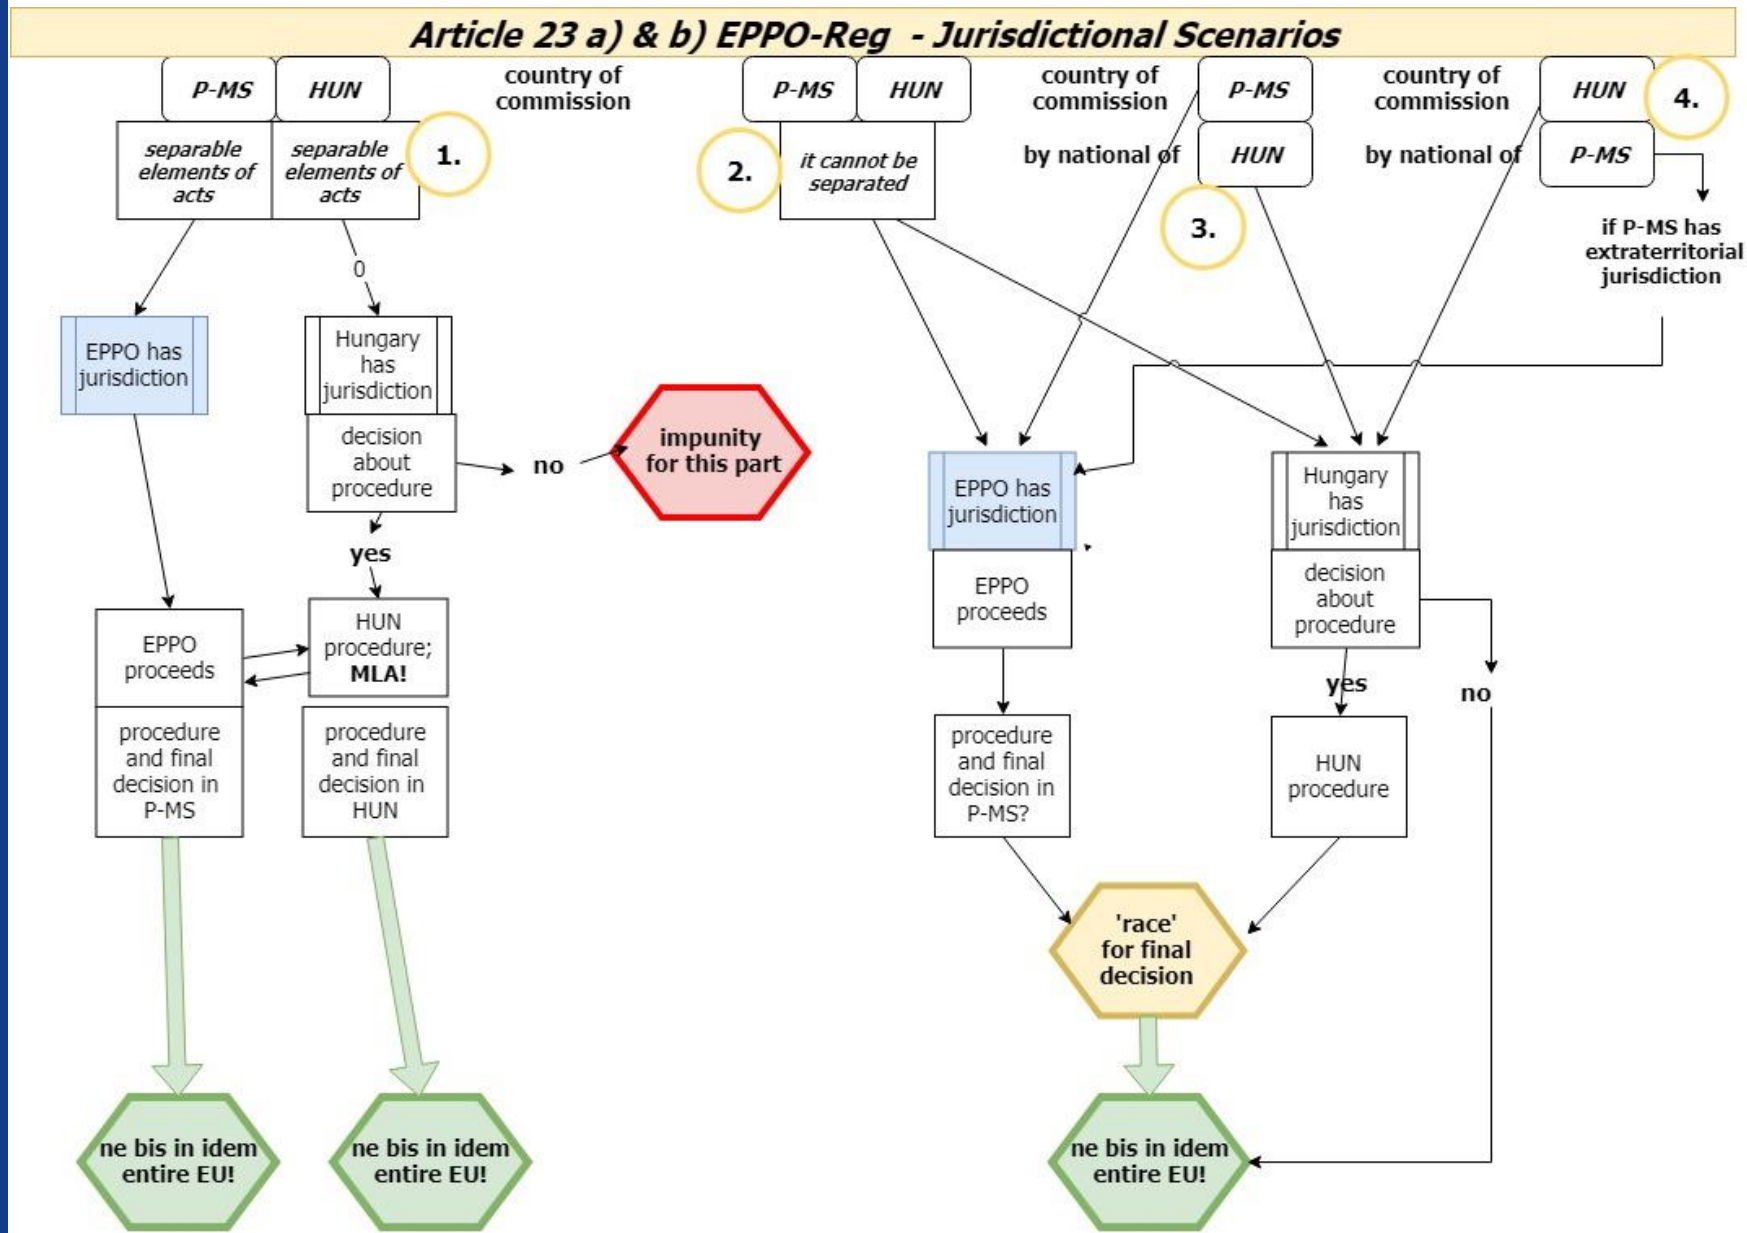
Article 23 a) & b) EPPO-Reg - Jurisdictional Scenarios

P-MS
HUN
country of commission

separable elements of acts
separable elements of acts
1.

0

EPPO has jurisdiction

Hungary has jurisdiction

decision about procedure

no

impunity for this part

yes

EPPO proceeds

HUN procedure; MLA!

procedure and final decision in P-MS

procedure and final decision in HUN

ne bis in idem entire EU!

ne bis in idem entire EU!

P-MS
HUN
country of commission

2.
it cannot be separated

P-MS
by national of
HUN
3.

country of commission
HUN
4.
by national of
P-MS

if P-MS has extraterritorial jurisdiction

EPPO has jurisdiction

EPPO proceeds

procedure and final decision in P-MS?

Hungary has jurisdiction

decision about procedure

yes

no

HUN procedure

'race' for final decision

ne bis in idem entire EU!